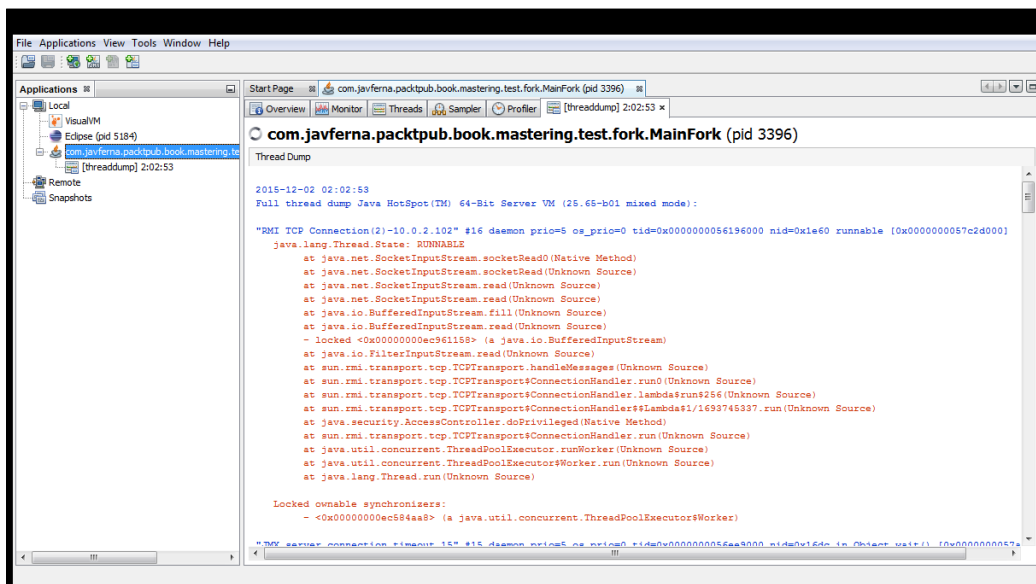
File Applications View Tools Window Help

Applications

Local
VisualVM
Eclipse (pid 5184)
com.javferna.packtpub.book.mastering.te
[threaddump] 2:02:53
Remote
Snapshots

Start Page
com.javferna.packtpub.book.mastering.test.fork.MainFork (pid 3396)

Overview
Monitor
Threads
Sampler
Profiler
[threaddump] 2:02:53

com.javferna.packtpub.book.mastering.test.fork.MainFork (pid 3396)

Thread Dump

2015-12-02 02:02:53
Full thread dump Java HotSpot(TM) 64-Bit Server VM (25.65-b01 mixed mode):

"RMI TCP Connection(2)-10.0.2.102" #16 daemon prio=5 os_prio=0 tid=0x0000000056196000 nid=0x1e60 runnable [0x0000000057c2d000]
java.lang.Thread.State: RUNNABLE
at java.net.SocketInputStream.socketRead0(Native Method)
at java.net.SocketInputStream.socketRead(Unknown Source)
at java.net.SocketInputStream.read(Unknown Source)
at java.net.SocketInputStream.read(Unknown Source)
at java.io.BufferedInputStream.fill(Unknown Source)
at java.io.BufferedInputStream.read(Unknown Source)
- locked <0x00000000ec961158> (a java.io.BufferedInputStream)
at java.io.FilterInputStream.read(Unknown Source)
at sun.rmi.transport.tcp.TCPTransport.handleMessages(Unknown Source)
at sun.rmi.transport.tcp.TCPTransport$ConnectionHandler.run0(Unknown Source)
at sun.rmi.transport.tcp.TCPTransport$ConnectionHandler.lambda$run$256(Unknown Source)
at sun.rmi.transport.tcp.TCPTransport$ConnectionHandler$$Lambda$1/1693745337.run(Unknown Source)
at java.security.AccessController.doPrivileged(Native Method)
at sun.rmi.transport.tcp.TCPTransport$ConnectionHandler.run(Unknown Source)
at java.util.concurrent.ThreadPoolExecutor.runWorker(Unknown Source)
at java.util.concurrent.ThreadPoolExecutor$Worker.run(Unknown Source)
at java.lang.Thread.run(Unknown Source)

Locked ownable synchronizers:
- <0x00000000ec584aa8> (a java.util.concurrent.ThreadPoolExecutor$Worker)

"JMX server connection timeout 15" #15 daemon prio=5 os_prio=0 tid=0x0000000056ee9000 nid=0x16dc in Object.wait() [0x0000000057a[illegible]